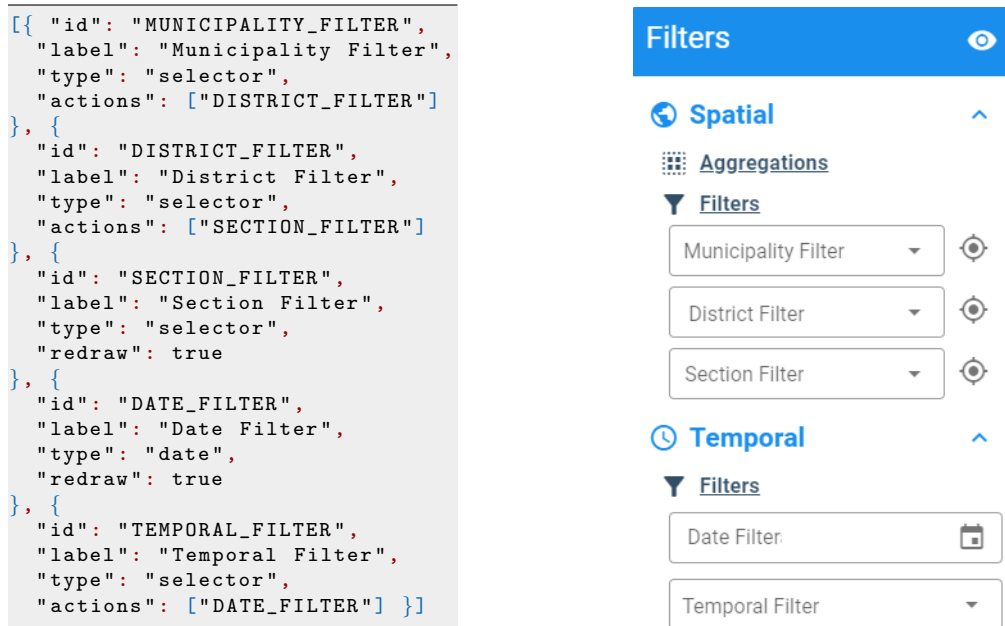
[{ "id": "MUNICIPALITY_FILTER",
"label": "Municipality Filter",
"type": "selector",
"actions": ["DISTRICT_FILTER"]
}, {
"id": "DISTRICT_FILTER",
"label": "District Filter",
"type": "selector",
"actions": ["SECTION_FILTER"]
}, {
"id": "SECTION_FILTER",
"label": "Section Filter",
"type": "selector",
"redraw": true
}, {
"id": "DATE_FILTER",
"label": "Date Filter",
"type": "date",
"redraw": true
}, {
"id": "TEMPORAL_FILTER",
"label": "Temporal Filter",
"type": "selector",
"actions": ["DATE_FILTER"] }]

Filters

Spatial

Aggregations

Filters

Municipality Filter

District Filter

Section Filter

Temporal

Filters

Date Filter

Temporal Filter